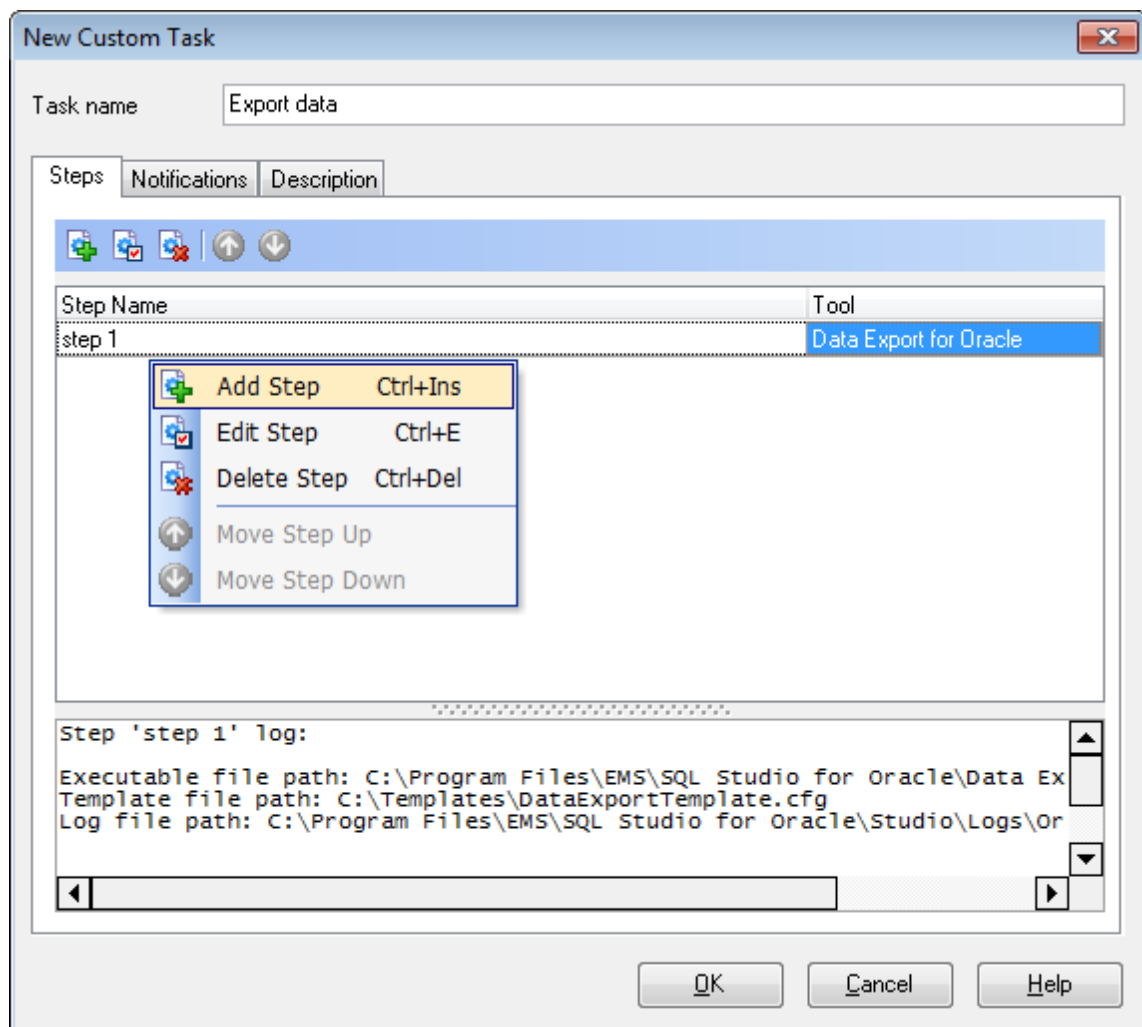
New Custom Task

Task name Export data

Steps Notifications Description

| Step Name | Tool |
|---|---|
| step 1 | Data Export for Oracle |

Add Step Ctrl+Ins
Edit Step Ctrl+E
Delete Step Ctrl+Del
Move Step Up
Move Step Down

Step 'step 1' log:

Executable file path: C:\Program Files\EMS\SQL Studio for Oracle\Data Ex
Template file path: C:\Templates\DataExportTemplate.cfg
Log file path: C:\Program Files\EMS\SQL Studio for Oracle\Studio\Logs\Or

OK Cancel Help